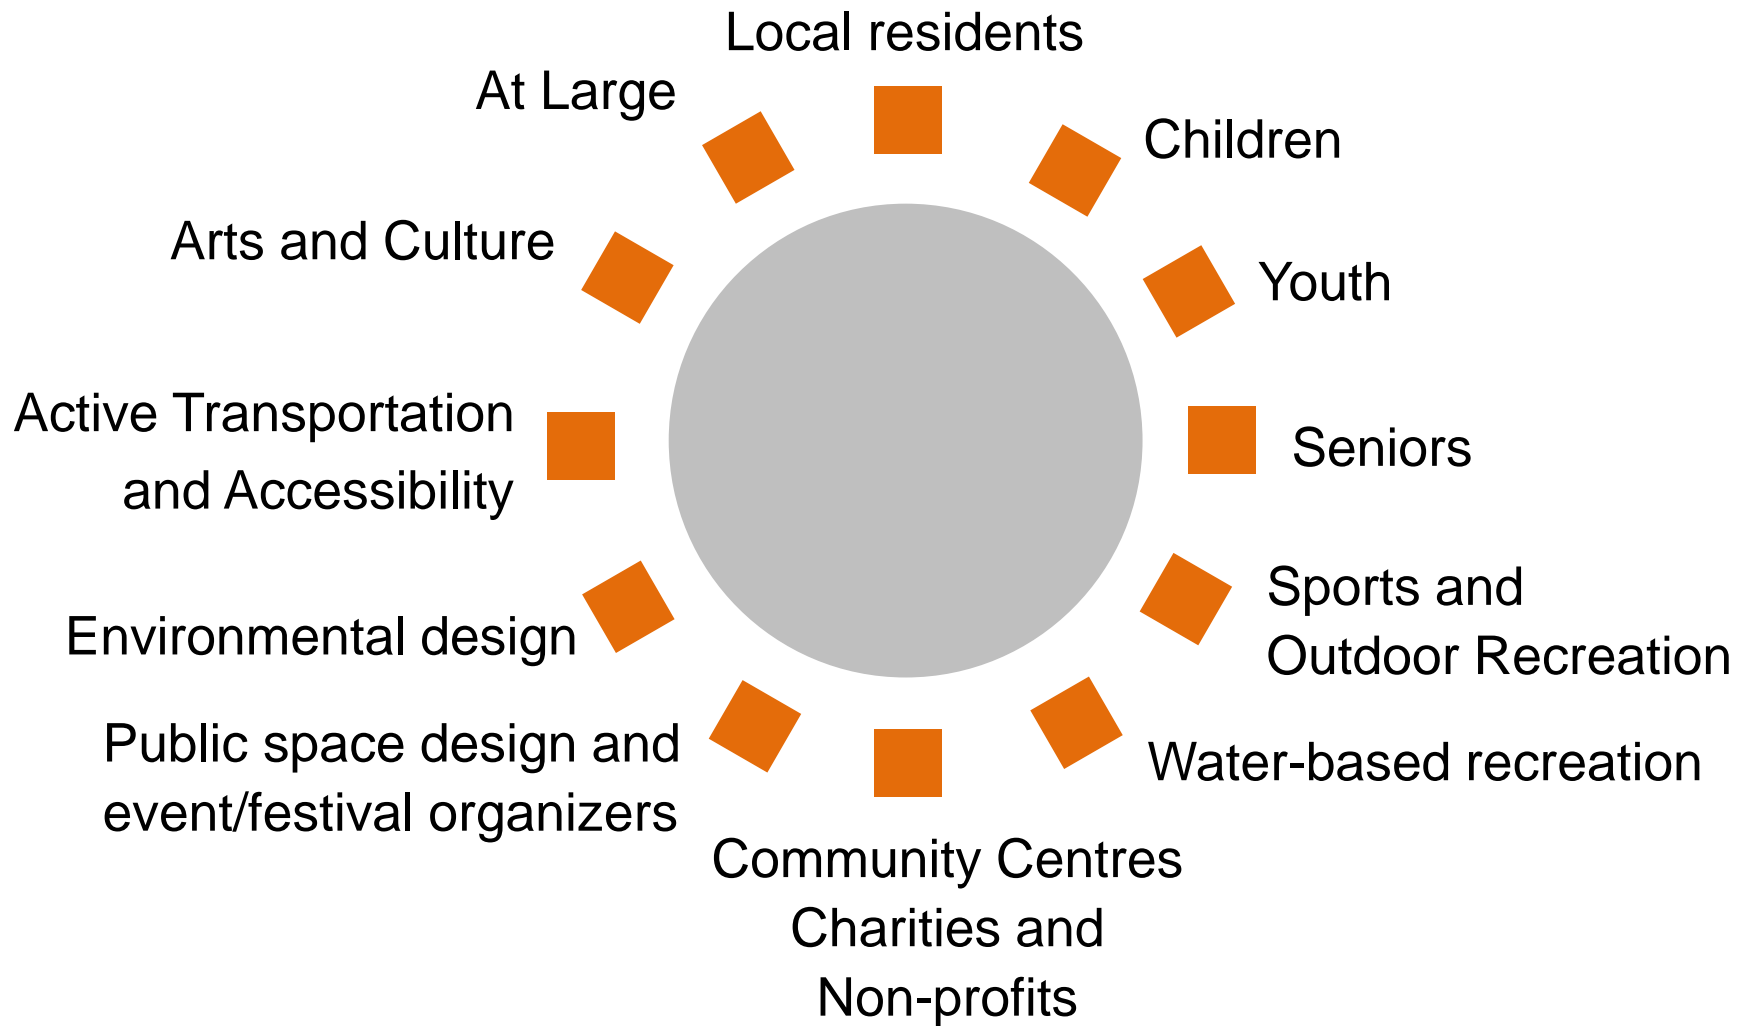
Local residents

Children

Youth

Seniors

Sports and Outdoor Recreation

Water-based recreation

Community Centres Charities and Non-profits

Public space design and event/festival organizers

Environmental design

Active Transportation and Accessibility

Arts and Culture

At Large